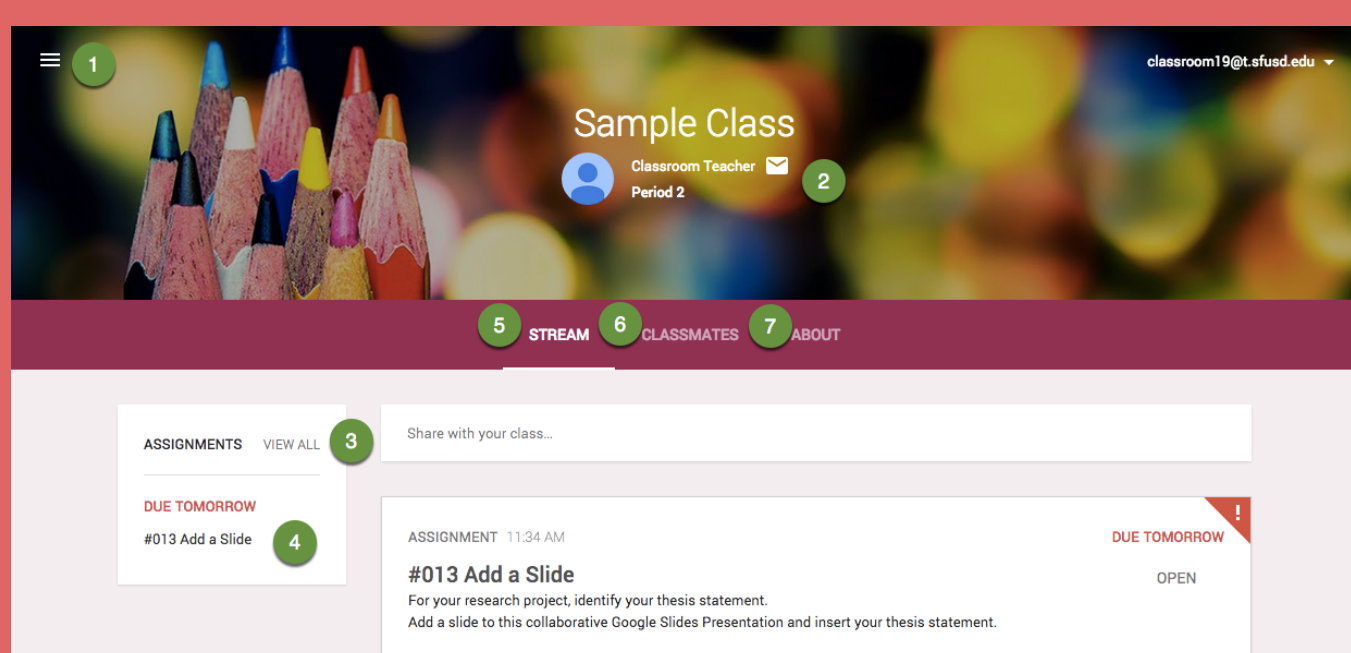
1

classroom19@t.sfusd.edu

Sample Class

Classroom Teacher

2

Period 2

5 STREAM 6 CLASSMATES 7 ABOUT

ASSIGNMENTS VIEW ALL 3

DUE TOMORROW

#013 Add a Slide 4

Share with your class...

ASSIGNMENT 11:34 AM

DUE TOMORROW

!

#013 Add a Slide

OPEN

For your research project, identify your thesis statement.

Add a slide to this collaborative Google Slides Presentation and insert your thesis statement.